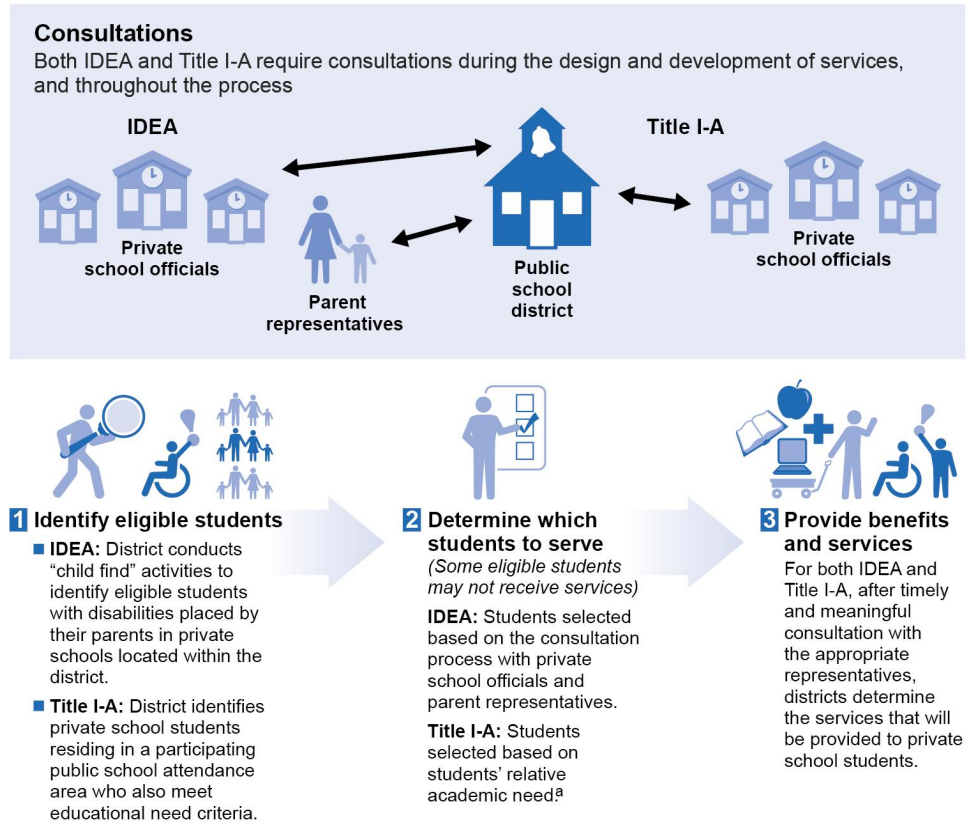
**Consultations**
Both IDEA and Title I-A require consultations during the design and development of services, and throughout the process

IDEA

Private school officials

Parent representatives

Public school district

Title I-A

Private school officials

1 **Identify eligible students**

■ **IDEA:** District conducts "child find" activities to identify eligible students with disabilities placed by their parents in private schools located within the district.

■ **Title I-A:** District identifies private school students residing in a participating public school attendance area who also meet educational need criteria.

2 **Determine which students to serve**
*(Some eligible students may not receive services)*

**IDEA:** Students selected based on the consultation process with private school officials and parent representatives.

**Title I-A:** Students selected based on students' relative academic need.$^a$

3 **Provide benefits and services**
For both IDEA and Title I-A, after timely and meaningful consultation with the appropriate representatives, districts determine the services that will be provided to private school students.